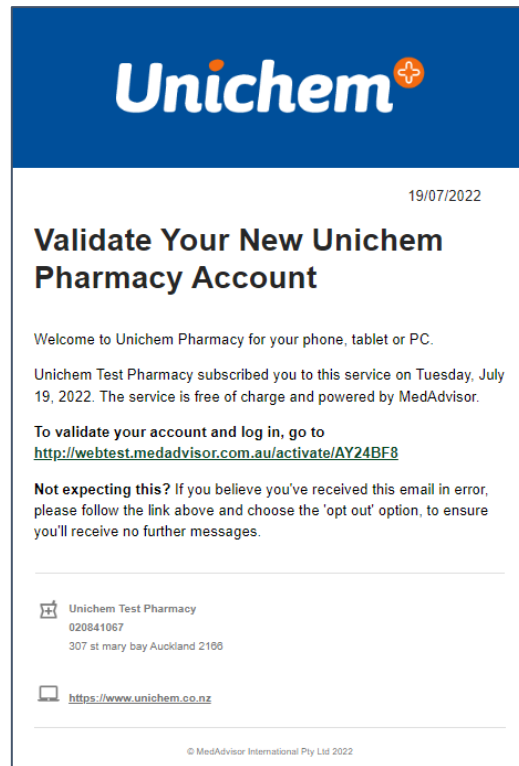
Unichem

19/07/2022

Validate Your New Unichem Pharmacy Account

Welcome to Unichem Pharmacy for your phone, tablet or PC.

Unichem Test Pharmacy subscribed you to this service on Tuesday, July 19, 2022. The service is free of charge and powered by MedAdvisor.

To validate your account and log in, go to http://webtest.medadvisor.com.au/activate/AY24BF8

Not expecting this? If you believe you've received this email in error, please follow the link above and choose the 'opt out' option, to ensure you'll receive no further messages.

Unichem Test Pharmacy
020841067
307 st mary bay Auckland 2166

https://www.unichem.co.nz

© MedAdvisor International Pty Ltd 2022